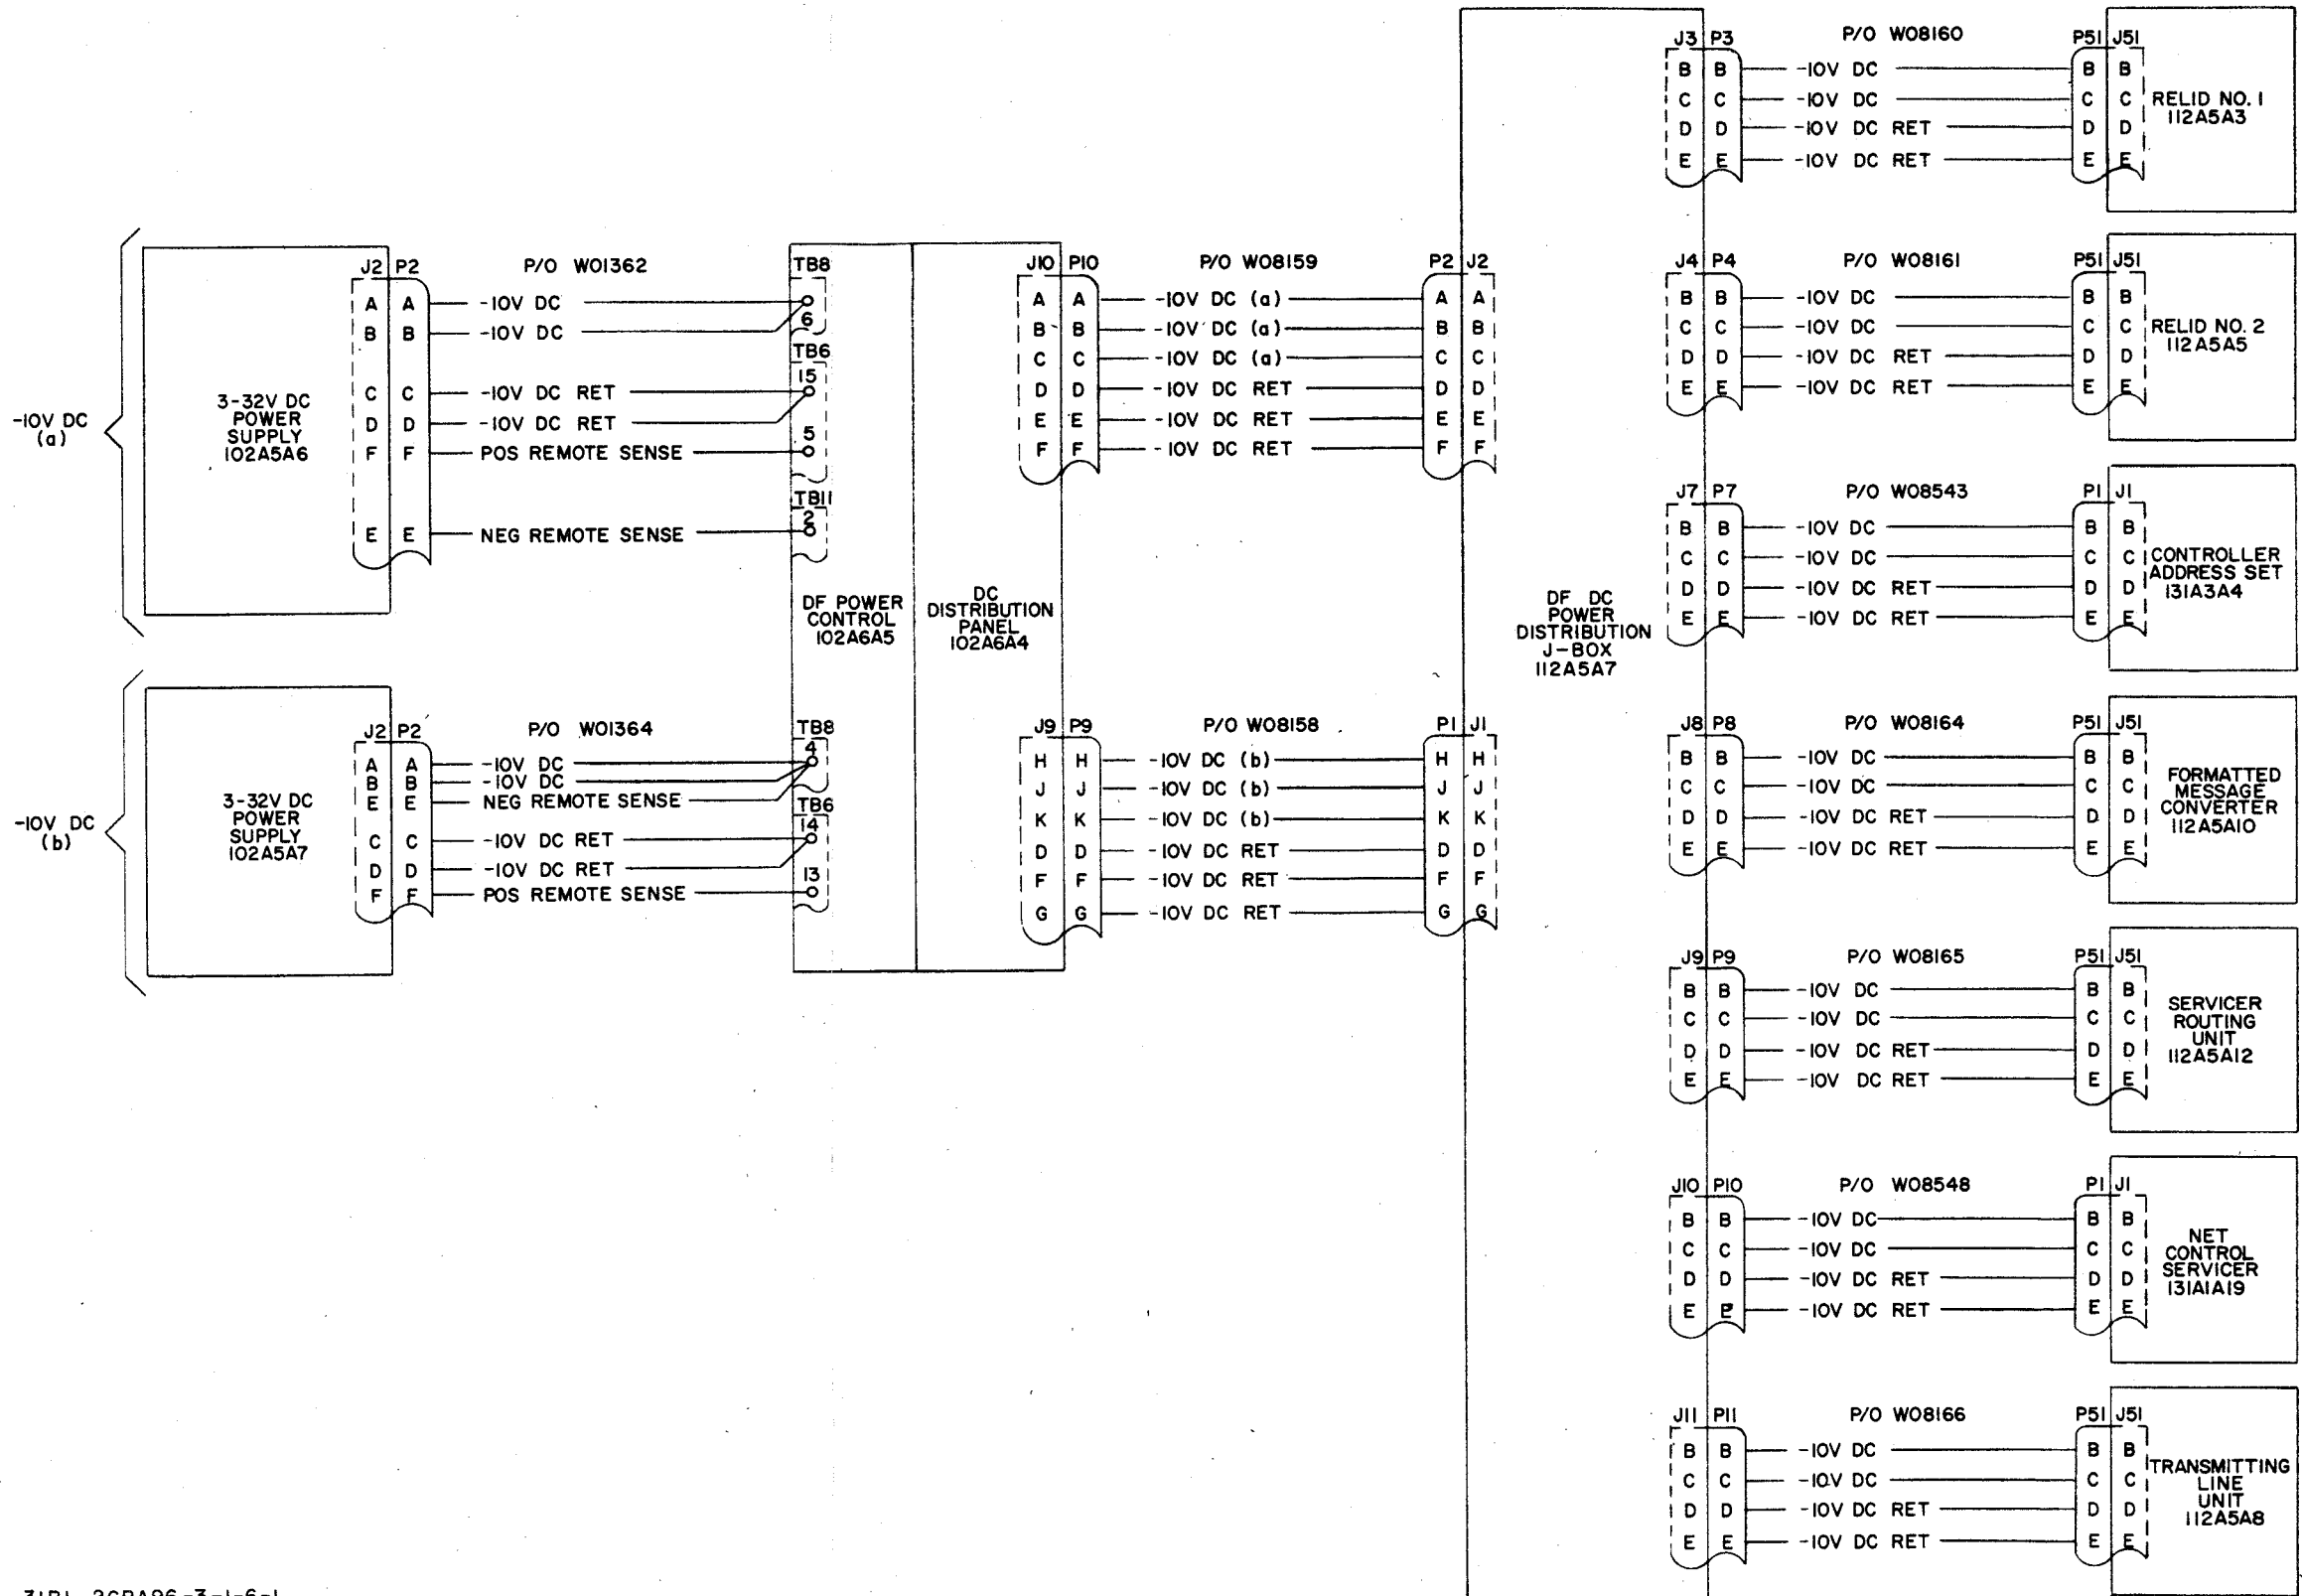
-10V DC (a)

3-32V DC POWER SUPPLY 102A5A6

J2 P2
A A -10V DC
B B -10V DC
C C -10V DC RET
D D -10V DC RET
F F POS REMOTE SENSE
E E NEG REMOTE SENSE

P/O W01362

TB8 6
TB6 15 5
TB11 2

-10V DC (b)

3-32V DC POWER SUPPLY 102A5A7

J2 P2
A A -10V DC
B B -10V DC
E E NEG REMOTE SENSE
C C -10V DC RET
D D -10V DC RET
F F POS REMOTE SENSE

P/O W01364

TB8 4
TB6 14 13

DF POWER CONTROL 102A6A5

DC DISTRIBUTION PANEL 102A6A4

J10 P10
A A -10V DC (a)
B B -10V DC (a)
C C -10V DC (a)
D D -10V DC RET
E E -10V DC RET
F F -10V DC RET

P/O W08159

P2 J2
A A
B B
C C
D D
E E
F F

J9 P9
H H -10V DC (b)
J J -10V DC (b)
K K -10V DC (b)
D D -10V DC RET
F F -10V DC RET
G G -10V DC RET

P/O W08158

P1 J1
H H
J J
K K
D D
F F
G G

DF DC POWER DISTRIBUTION J-BOX 112A5A7

J3 P3
B B -10V DC
C C -10V DC
D D -10V DC RET
E E -10V DC RET
P/O W08160
P51 J51
B B
C C
D D
E E
RELID NO. 1 112A5A3

J4 P4
B B -10V DC
C C -10V DC
D D -10V DC RET
E E -10V DC RET
P/O W08161
P51 J51
B B
C C
D D
E E
RELID NO. 2 112A5A5

J7 P7
B B -10V DC
C C -10V DC
D D -10V DC RET
E E -10V DC RET
P/O W08543
P1 J1
B B
C C
D D
E E
CONTROLLER ADDRESS SET 131A3A4

J8 P8
B B -10V DC
C C -10V DC
D D -10V DC RET
E E -10V DC RET
P/O W08164
P51 J51
B B
C C
D D
E E
FORMATTED MESSAGE CONVERTER 112A5A10

J9 P9
B B -10V DC
C C -10V DC
D D -10V DC RET
E E -10V DC RET
P/O W08165
P51 J51
B B
C C
D D
E E
SERVICER ROUTING UNIT 112A5A12

J10 P10
B B -10V DC
C C -10V DC
D D -10V DC RET
E E -10V DC RET
P/O W08548
P1 J1
B B
C C
D D
E E
NET CONTROL SERVICER 131A1A19

J11 P11
B B -10V DC
C C -10V DC
D D -10V DC RET
E E -10V DC RET
P/O W08166
P51 J51
B B
C C
D D
E E
TRANSMITTING LINE UNIT 112A5A8

3181 36PA96-3-1-6-1